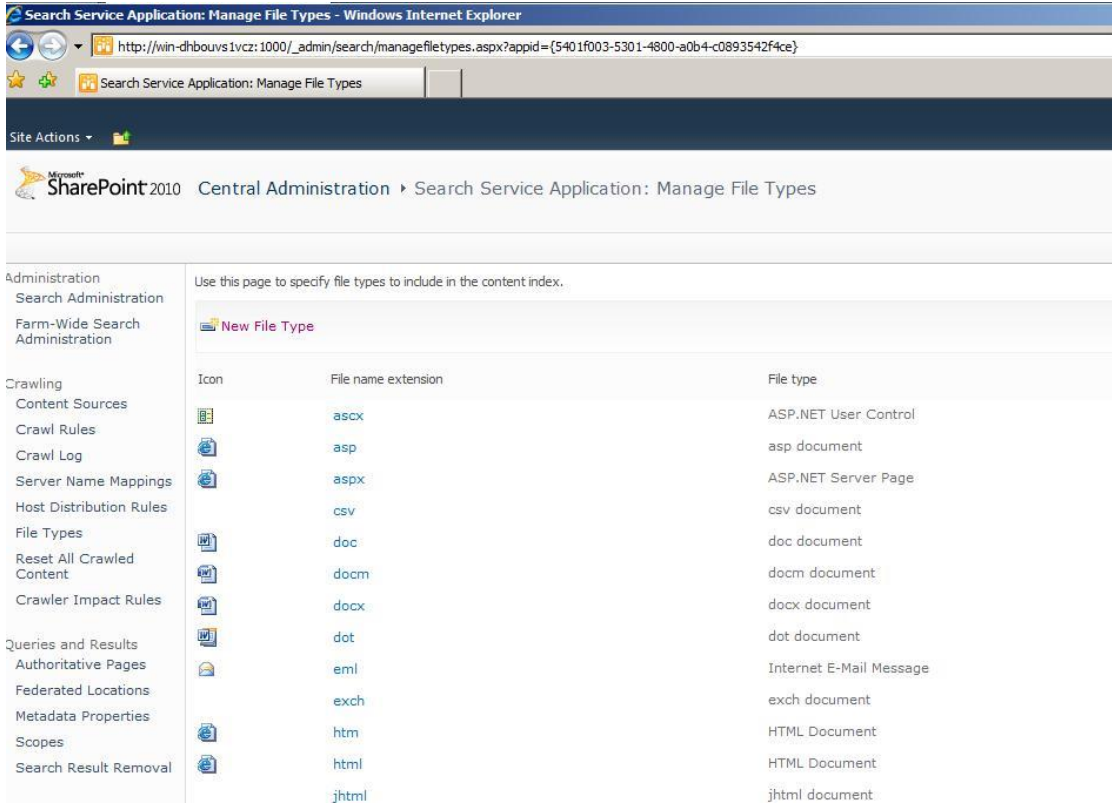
Search Service Application: Manage File Types - Windows Internet Explorer

http://win-dhbouvs1vcz:1000/_admin/search/managefiletypes.aspx?appid={5401f003-5301-4800-a0b4-c0893542f4ce}

Search Service Application: Manage File Types

Site Actions ▾

Microsoft SharePoint 2010 Central Administration ▸ Search Service Application: Manage File Types

Administration
Search Administration
Farm-Wide Search Administration

Crawling
Content Sources
Crawl Rules
Crawl Log
Server Name Mappings
Host Distribution Rules
File Types
Reset All Crawled Content
Crawler Impact Rules

Queries and Results
Authoritative Pages
Federated Locations
Metadata Properties
Scopes
Search Result Removal

Use this page to specify file types to include in the content index.

New File Type

| Icon | File name extension | File type |
|---|---|---|
| | ascx | ASP.NET User Control |
| | asp | asp document |
| | aspx | ASP.NET Server Page |
| | csv | csv document |
| | doc | doc document |
| | docm | docm document |
| | docx | docx document |
| | dot | dot document |
| | eml | Internet E-Mail Message |
| | exch | exch document |
| | htm | HTML Document |
| | html | HTML Document |
| | jhtml | jhtml document |